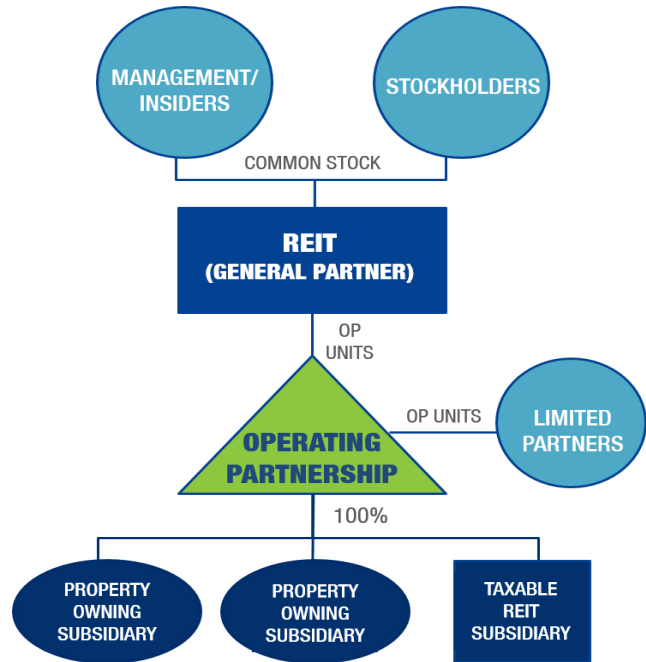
MANAGEMENT/ INSIDERS

STOCKHOLDERS

COMMON STOCK

REIT (GENERAL PARTNER)

OP UNITS

OP UNITS

LIMITED PARTNERS

OPERATING PARTNERSHIP

100%

PROPERTY OWNING SUBSIDIARY

PROPERTY OWNING SUBSIDIARY

TAXABLE REIT SUBSIDIARY